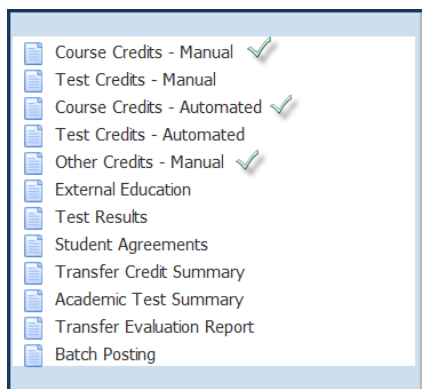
Course Credits - Manual
Test Credits - Manual
Course Credits - Automated
Test Credits - Automated
Other Credits - Manual
External Education
Test Results
Student Agreements
Transfer Credit Summary
Academic Test Summary
Transfer Evaluation Report
Batch Posting